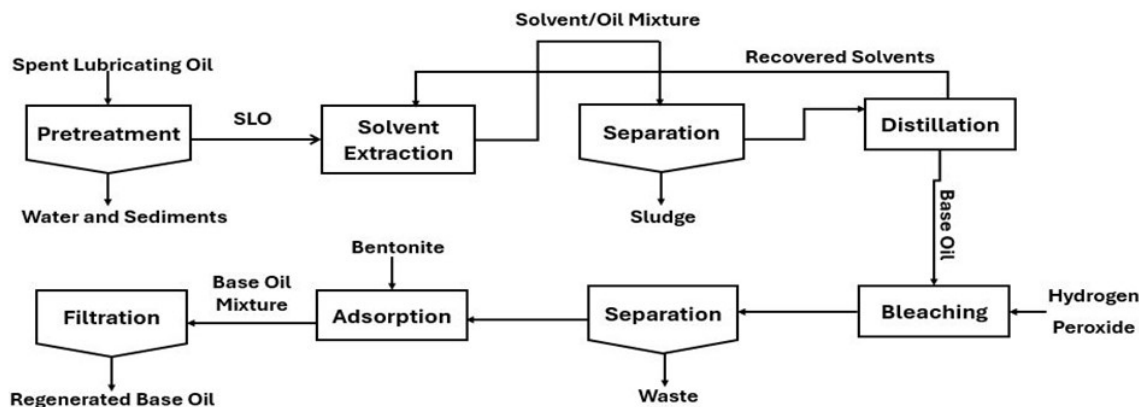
Spent Lubricating Oil

Pretreatment

Water and Sediments

SLO

Solvent/Oil Mixture

Recovered Solvents

Solvent Extraction

Separation

Sludge

Distillation

Base Oil

Bentonite

Base Oil Mixture

Filtration

Regenerated Base Oil

Adsorption

Separation

Waste

Bleaching

Hydrogen Peroxide